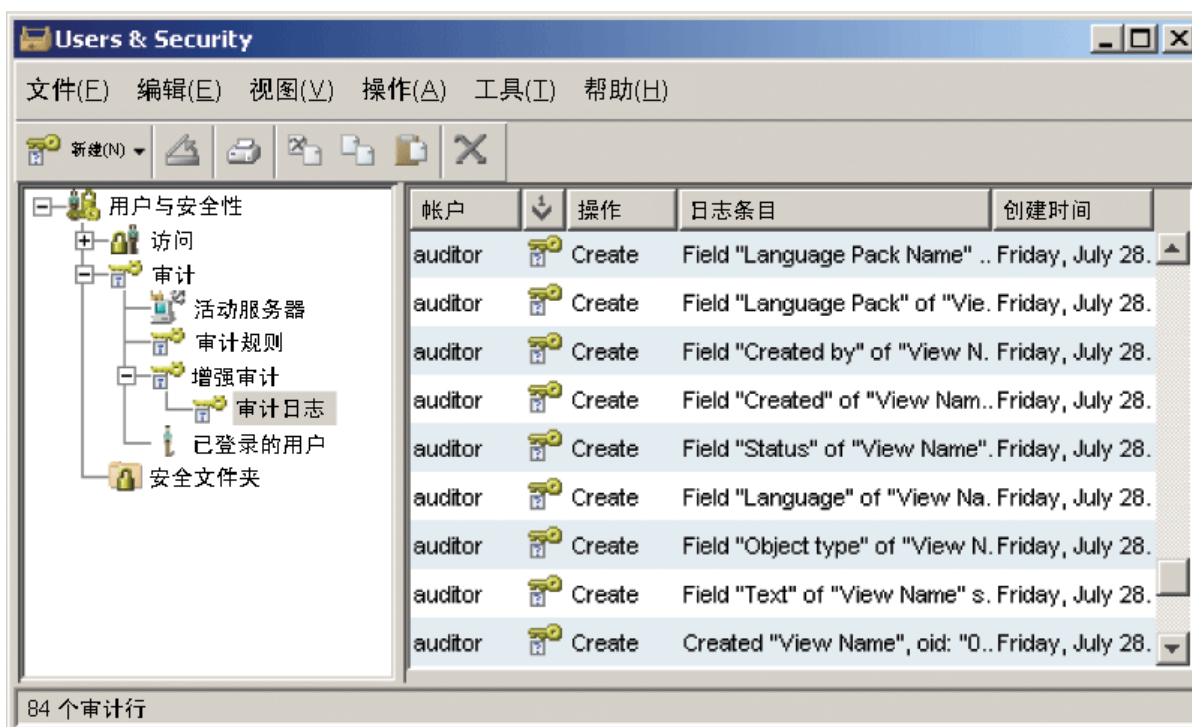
Users & Security

文件(F) 编辑(E) 视图(V) 操作(A) 工具(T) 帮助(H)

新建(N)

用户与安全性
访问
审计
活动服务器
审计规则
增强审计
审计日志
已登录的用户
安全文件夹

| 帐户 | | 操作 | 日志条目 | 创建时间 |
|---|---|---|---|---|
| auditor | | Create | Field "Language Pack Name" .. | Friday, July 28. |
| auditor | | Create | Field "Language Pack" of "Vie. | Friday, July 28. |
| auditor | | Create | Field "Created by" of "View N. | Friday, July 28. |
| auditor | | Create | Field "Created" of "View Nam.. | Friday, July 28. |
| auditor | | Create | Field "Status" of "View Name". | Friday, July 28. |
| auditor | | Create | Field "Language" of "View Na. | Friday, July 28. |
| auditor | | Create | Field "Object type" of "View N. | Friday, July 28. |
| auditor | | Create | Field "Text" of "View Name" s. | Friday, July 28. |
| auditor | | Create | Created "View Name", oid: "0.. | Friday, July 28. |

84 个审计行